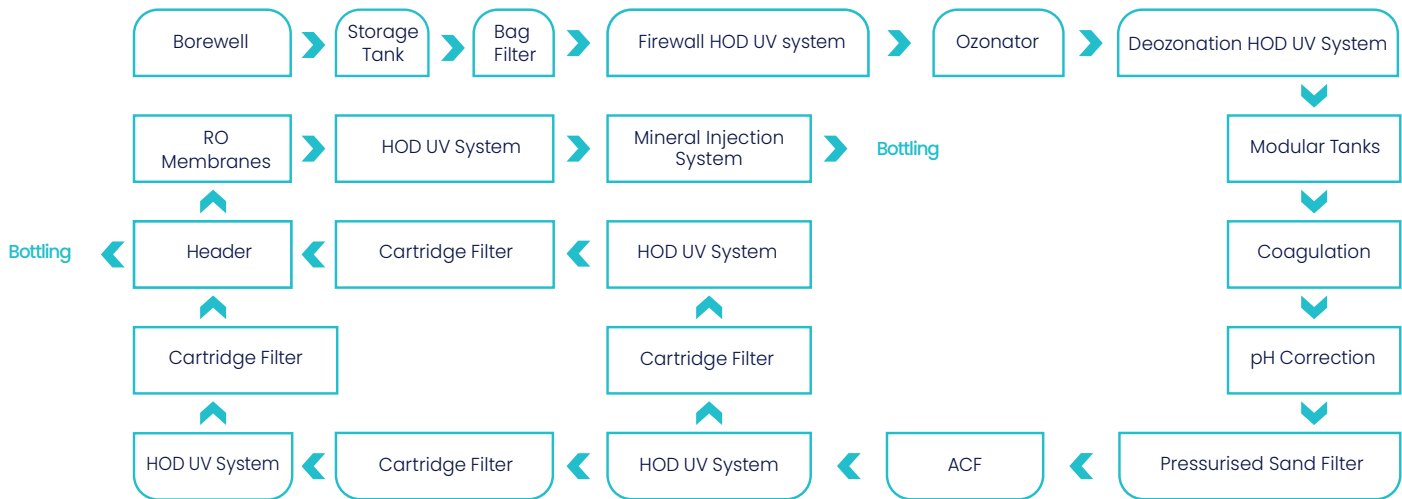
Borewell

Storage Tank

Bag Filter

Firewall HOD UV system

Ozonator

Deozonation HOD UV System

Modular Tanks

Coagulation

pH Correction

Pressurised Sand Filter

ACF

HOD UV System

Cartridge Filter

HOD UV System

Cartridge Filter

Header

Bottling

RO Membranes

HOD UV System

Mineral Injection System

Bottling

Cartridge Filter

HOD UV System

Cartridge Filter